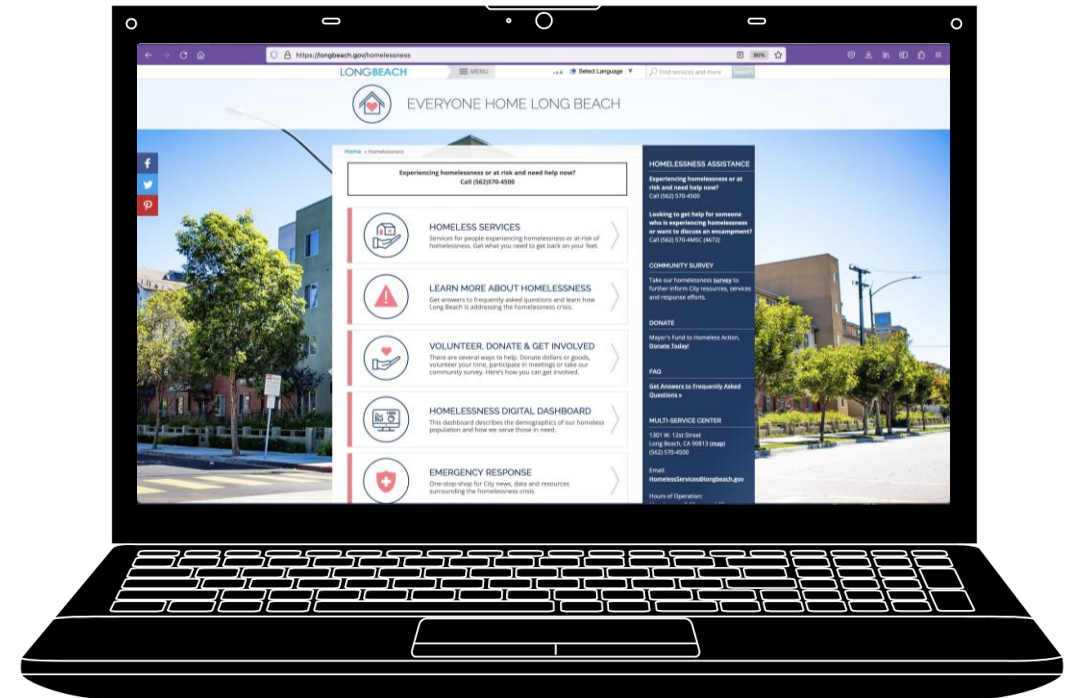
https://longbeach.gov/homelessness

90%

LONGBEACH

MENU

Select Language

Find services and more

Search

EVERYONE HOME LONG BEACH

Home > Homelessness

Experiencing homelessness or at risk and need help now? Call (562)570-4500

HOMELESS SERVICES
Services for people experiencing homelessness or at-risk of homelessness. Get what you need to get back on your feet.

LEARN MORE ABOUT HOMELESSNESS
Get answers to frequently asked questions and learn how Long Beach is addressing the homelessness crisis.

VOLUNTEER, DONATE & GET INVOLVED
There are several ways to help. Donate dollars or goods, volunteer your time, participate in meetings or take our community survey. Here's how you can get involved.

HOMELESSNESS DIGITAL DASHBOARD
This dashboard describes the demographics of our homeless population and how we serve those in need.

EMERGENCY RESPONSE
One-stop-shop for City news, data and resources surrounding the homelessness crisis.

HOMELESSNESS ASSISTANCE

Experiencing homelessness or at risk and need help now?
Call (562) 570-4500

Looking to get help for someone who is experiencing homelessness or want to discuss an encampment?
Call (562) 570-4MSC (4672)

COMMUNITY SURVEY

Take our homelessness survey to further inform City resources, services and response efforts.

DONATE

Mayor's Fund to Homeless Action, Donate Today!

FAQ

Get Answers to Frequently Asked Questions »

MULTI-SERVICE CENTER

1301 W. 12st Street
Long Beach, CA 90813 (map)
(562) 570-4500

Email:
HomelessServices@longbeach.gov

Hours of Operation:
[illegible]